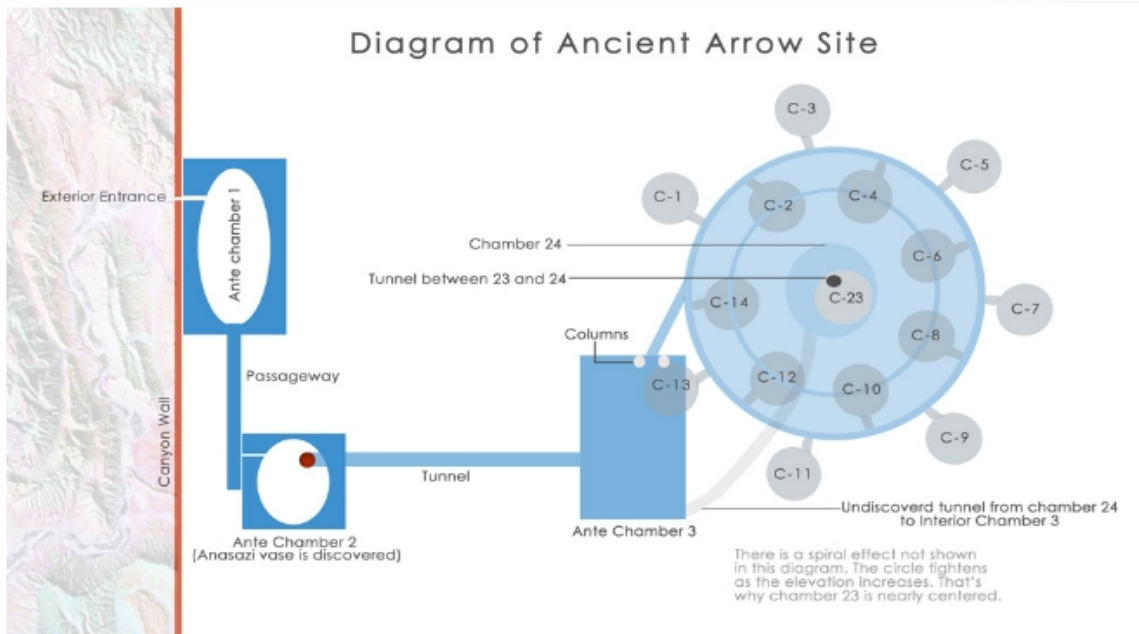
Diagram of Ancient Arrow Site

Exterior Entrance

Ante chamber 1

Passageway

Canyon Wall

Ante Chamber 2
(Anasazi vase is discovered)

Tunnel

Columns

Ante Chamber 3

Chamber 24

Tunnel between 23 and 24

C-1
C-2
C-3
C-4
C-5
C-6
C-7
C-8
C-9
C-10
C-11
C-12
C-13
C-14
C-23

Undiscoverd tunnel from chamber 24 to Interior Chamber 3

There is a spiral effect not shown in this diagram. The circle tightens as the elevation increases. That's why chamber 23 is nearly centered.